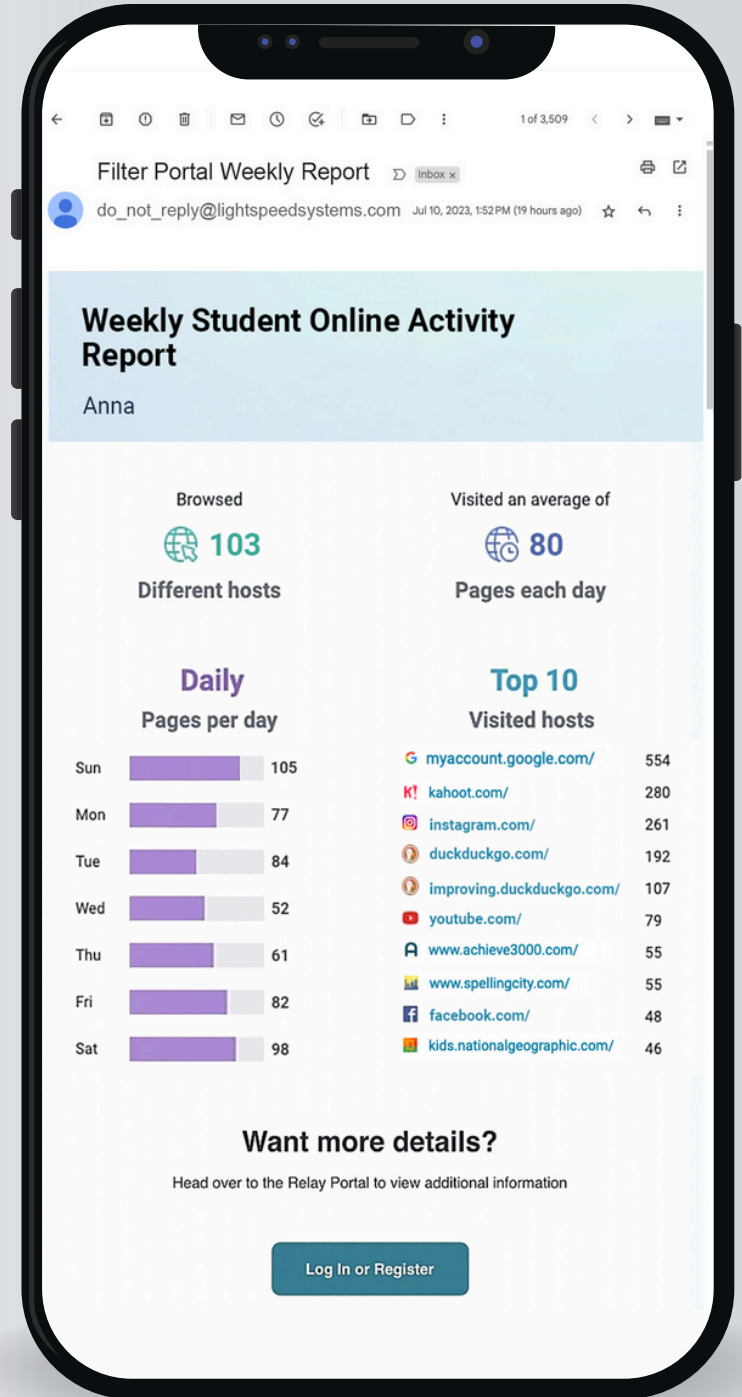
1 of 3,509

Filter Portal Weekly Report Inbox ×

do_not_reply@lightspeedsystems.com Jul 10, 2023, 1:52 PM (19 hours ago)

Weekly Student Online Activity Report

Anna

Browsed
103
Different hosts

Visited an average of
80
Pages each day

Daily
Pages per day

| Sun | 105 |
|---|---|
| Mon | 77 |
| Tue | 84 |
| Wed | 52 |
| Thu | 61 |
| Fri | 82 |
| Sat | 98 |

Top 10
Visited hosts

| myaccount.google.com/ | 554 |
|---|---|
| kahoot.com/ | 280 |
| instagram.com/ | 261 |
| duckduckgo.com/ | 192 |
| improving.duckduckgo.com/ | 107 |
| youtube.com/ | 79 |
| www.achieve3000.com/ | 55 |
| www.spellingcity.com/ | 55 |
| facebook.com/ | 48 |
| kids.nationalgeographic.com/ | 46 |

Want more details?

Head over to the Relay Portal to view additional information

Log In or Register